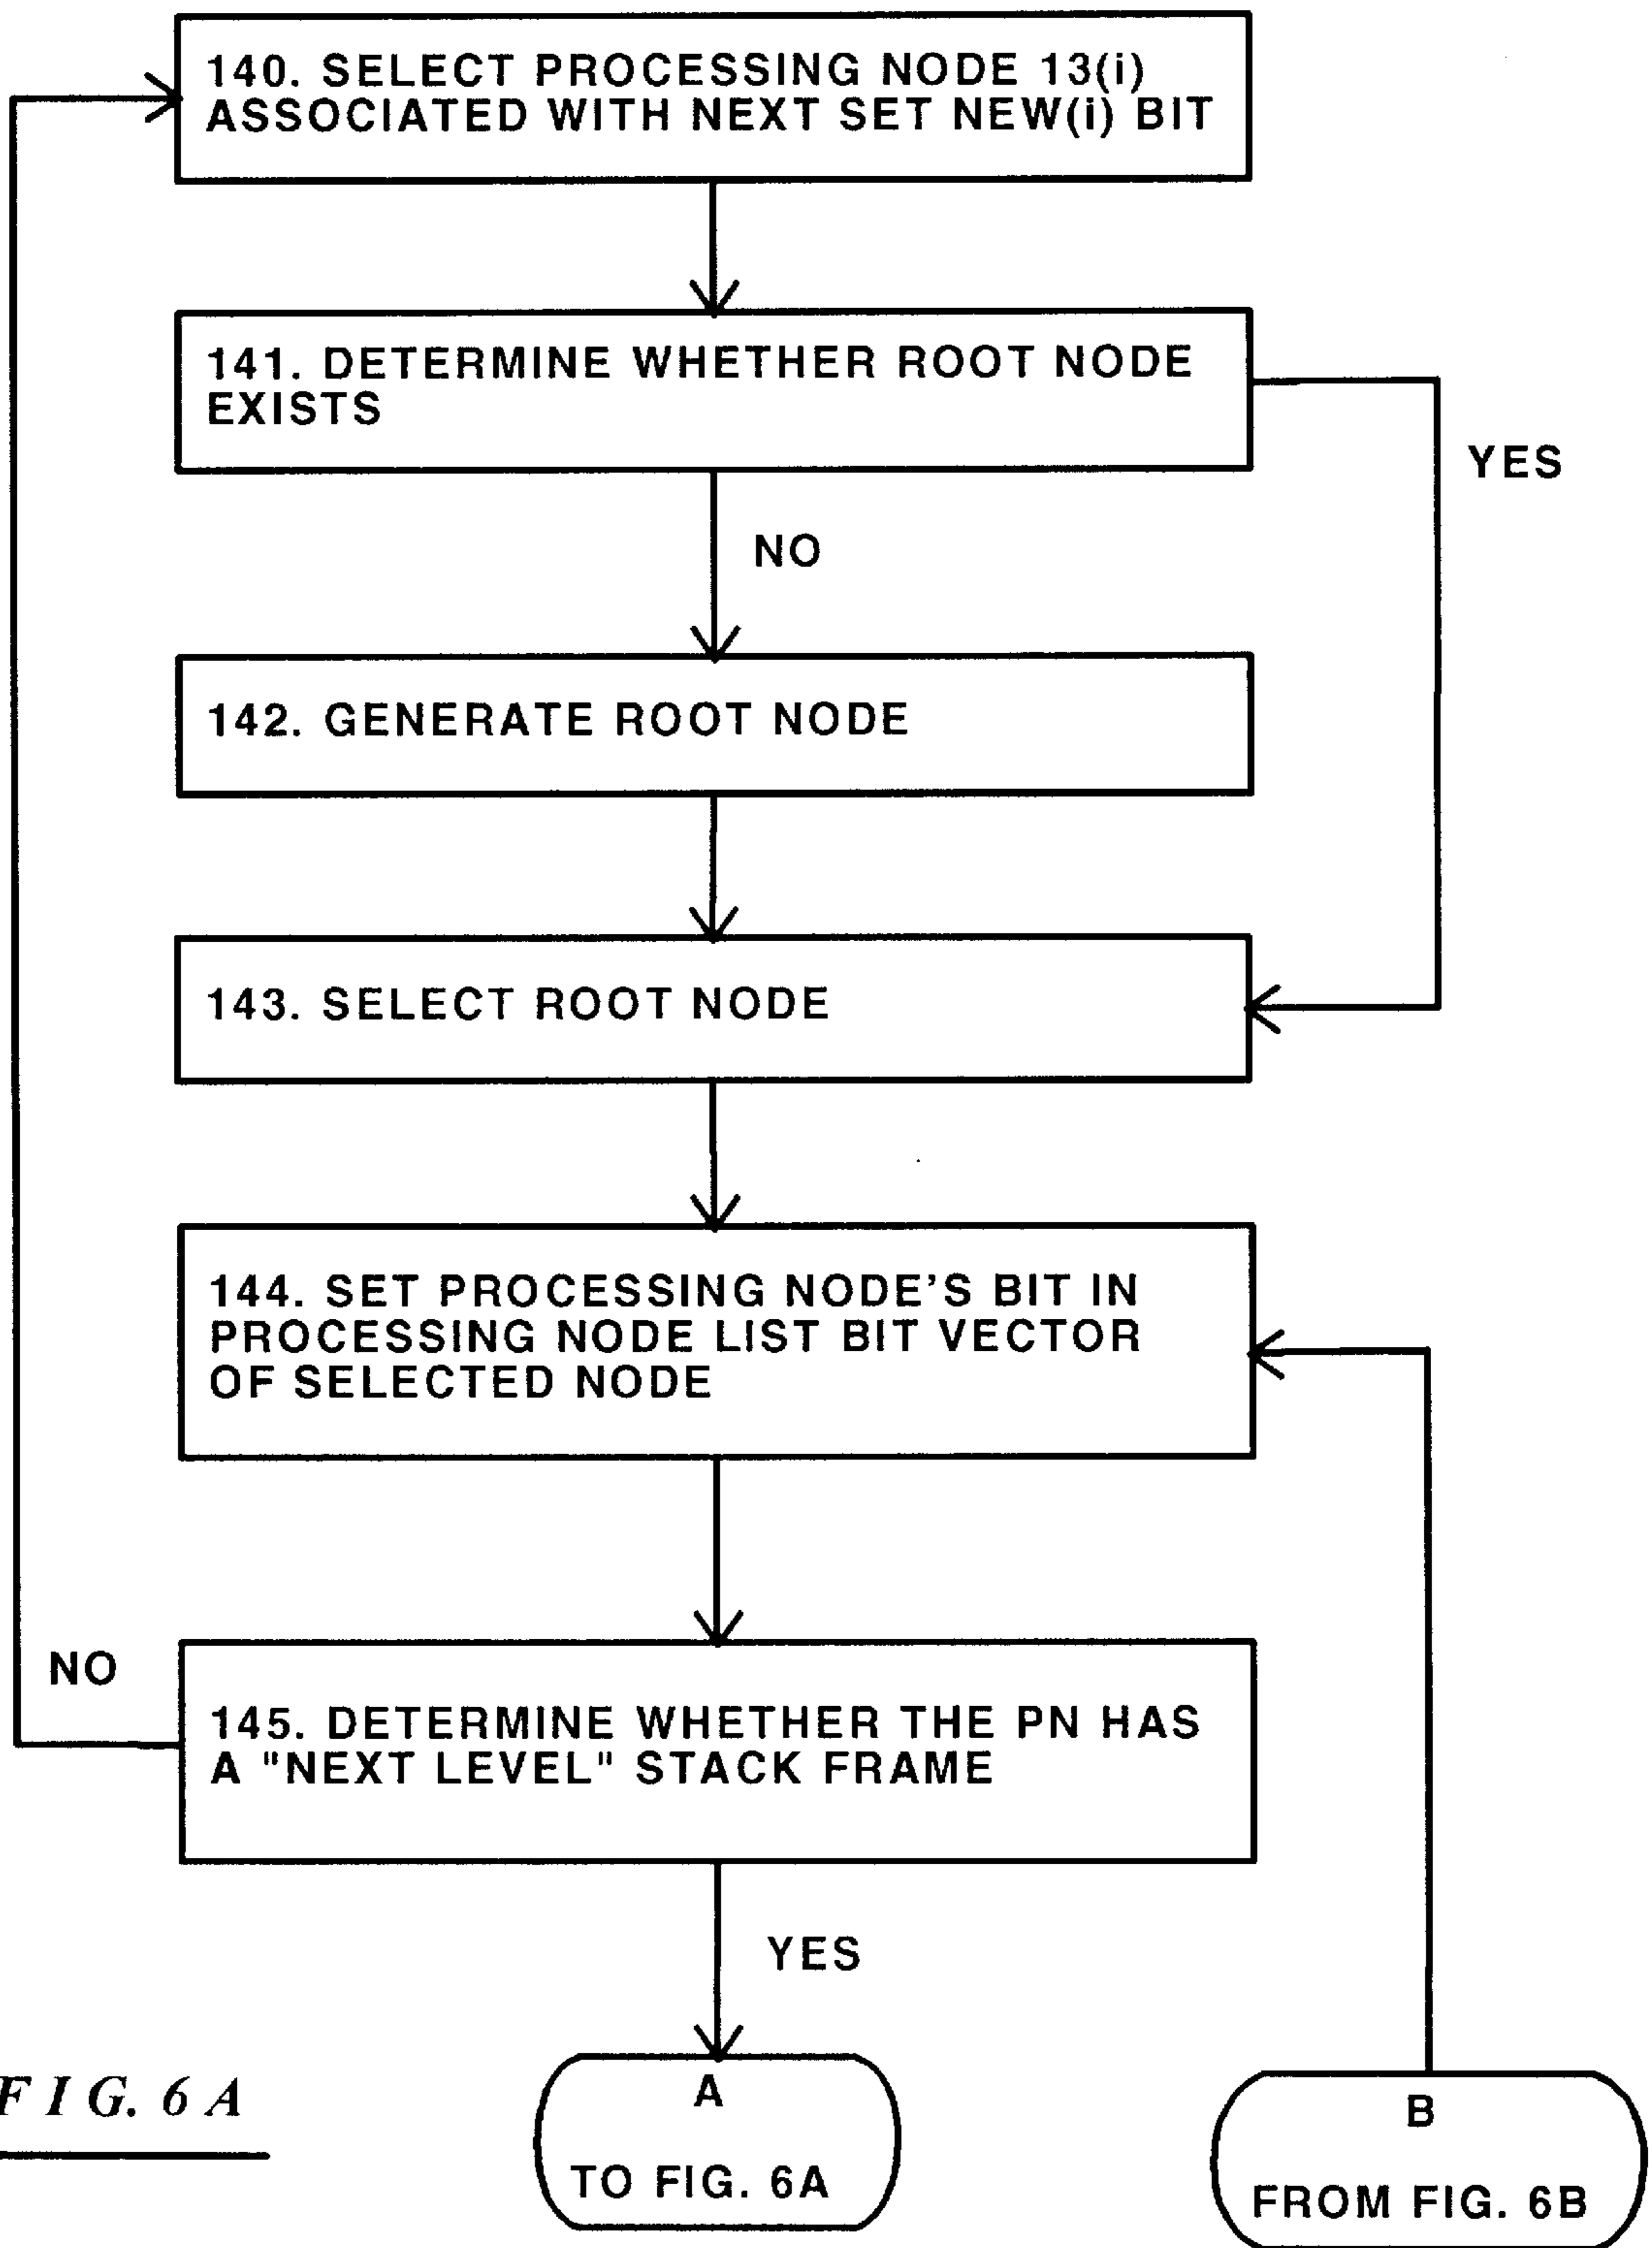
140. SELECT PROCESSING NODE 13(i) ASSOCIATED WITH NEXT SET NEW(i) BIT

141. DETERMINE WHETHER ROOT NODE EXISTS

YES

NO

142. GENERATE ROOT NODE

143. SELECT ROOT NODE

144. SET PROCESSING NODE'S BIT IN PROCESSING NODE LIST BIT VECTOR OF SELECTED NODE

NO

145. DETERMINE WHETHER THE PN HAS A "NEXT LEVEL" STACK FRAME

YES

FIG. 6A

A

TO FIG. 6A

B

FROM FIG. 6B